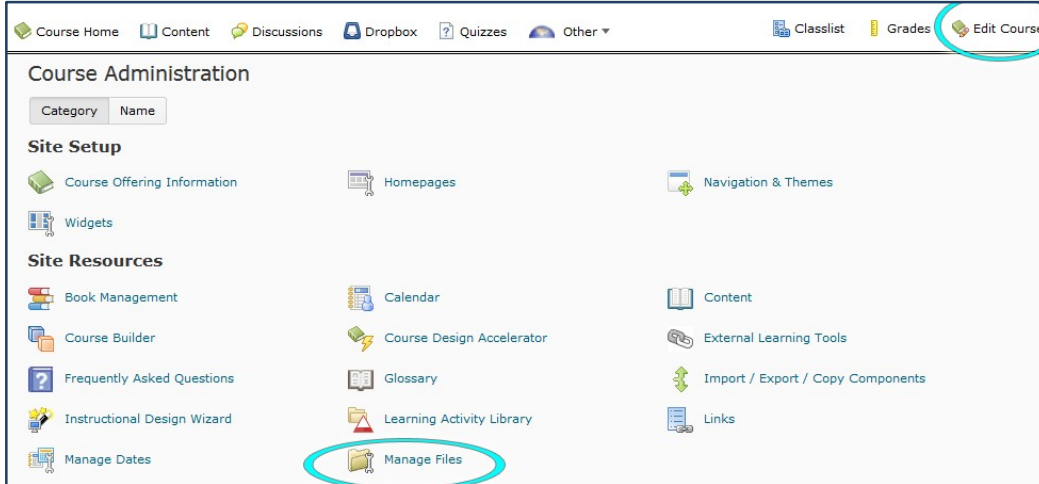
Course Home Content Discussions Dropbox Quizzes Other ▾ Classlist Grades Edit Course

Course Administration

Category Name

Site Setup

Course Offering Information
Homepages
Navigation & Themes
Widgets

Site Resources

Book Management
Calendar
Content
Course Builder
Course Design Accelerator
External Learning Tools
Frequently Asked Questions
Glossary
Import / Export / Copy Components
Instructional Design Wizard
Learning Activity Library
Links
Manage Dates
Manage Files